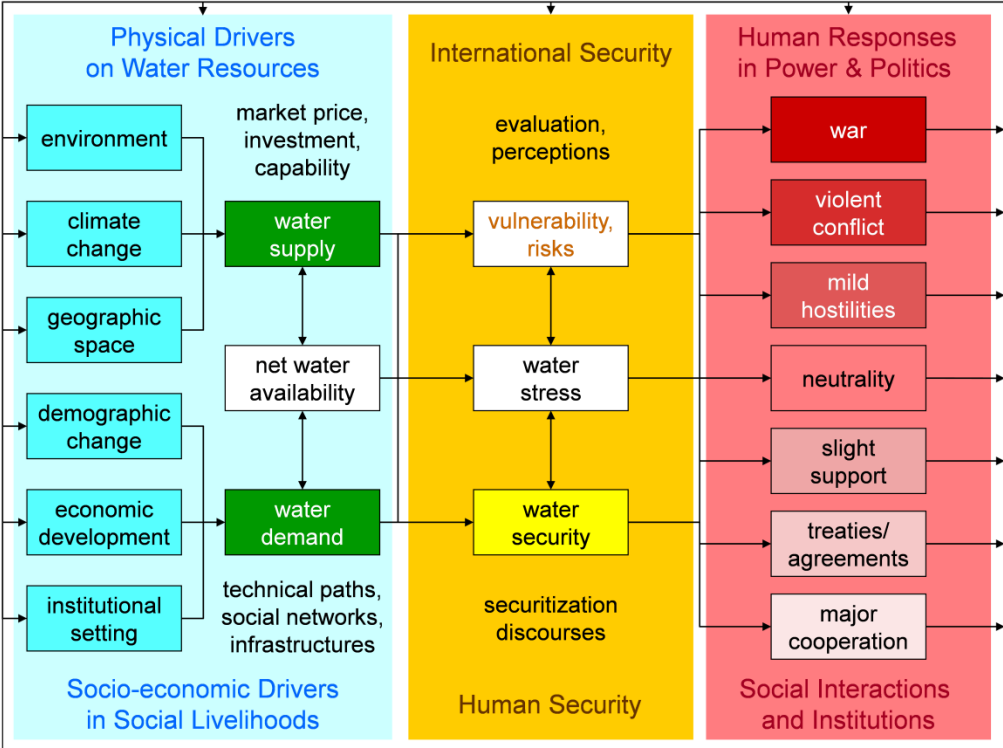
Physical Drivers on Water Resources

environment

climate change

geographic space

demographic change

economic development

institutional setting

market price, investment, capability

water supply

net water availability

water demand

technical paths, social networks, infrastructures

Socio-economic Drivers in Social Livelihoods

International Security

evaluation, perceptions

vulnerability, risks

water stress

water security

securitization discourses

Human Security

Human Responses in Power & Politics

war

violent conflict

mild hostilities

neutrality

slight support

treaties/ agreements

major cooperation

Social Interactions and Institutions